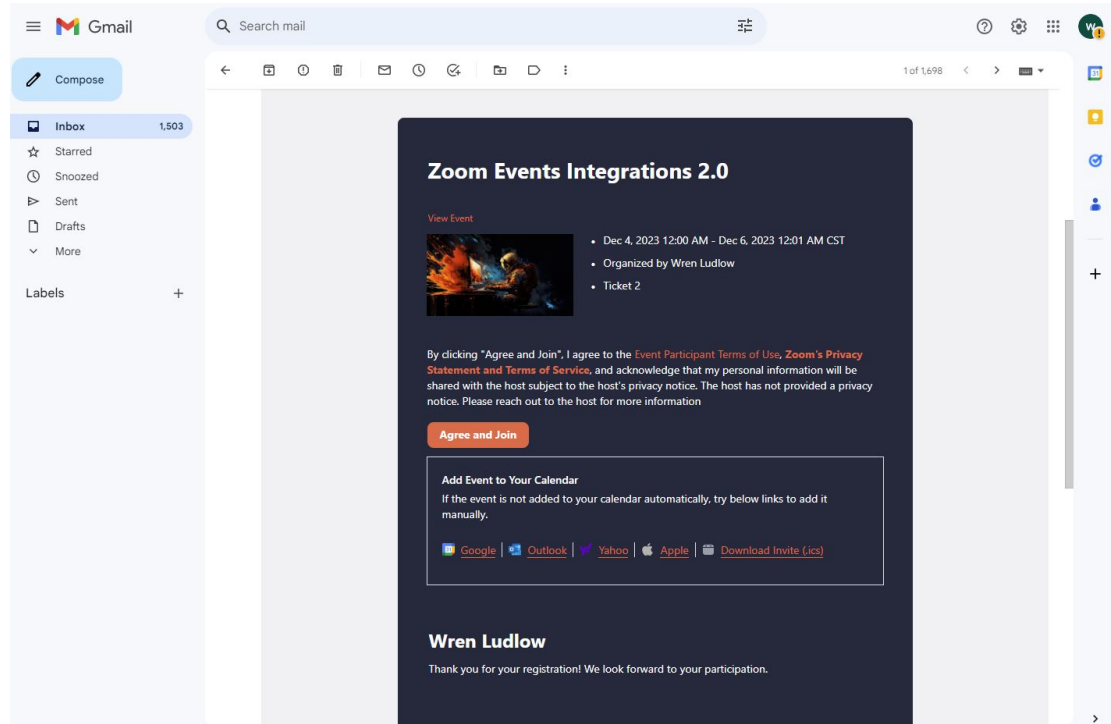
Gmail

Search mail

Compose

Inbox 1,503
Starred
Snoozed
Sent
Drafts
More

Labels

1 of 1,698

W

Zoom Events Integrations 2.0

View Event

- Dec 4, 2023 12:00 AM - Dec 6, 2023 12:01 AM CST
- Organized by Wren Ludlow
- Ticket 2

By clicking "Agree and Join", I agree to the Event Participant Terms of Use, Zoom's Privacy Statement and Terms of Service, and acknowledge that my personal information will be shared with the host subject to the host's privacy notice. The host has not provided a privacy notice. Please reach out to the host for more information

Agree and Join

Add Event to Your Calendar
If the event is not added to your calendar automatically, try below links to add it manually.

Google | Outlook | Yahoo | Apple | Download Invite (.ics)

Wren Ludlow
Thank you for your registration! We look forward to your participation.